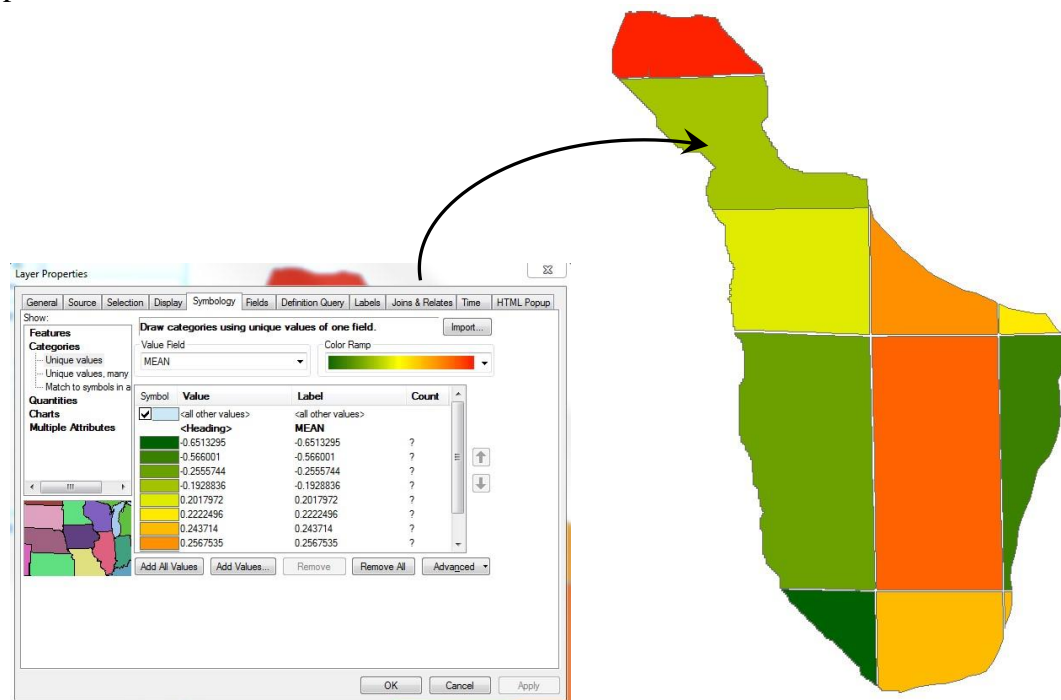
Layer Properties

General | Source | Selection | Display | Symbology | Fields | Definition Query | Labels | Joins & Relates | Time | HTML Popup

Show:
Features
Categories
Unique values
Unique values, many
Match to symbols in a
Quantities
Charts
Multiple Attributes

Draw categories using unique values of one field.

Import...

Value Field
MEAN

Color Ramp

| Symbol | Value | Label | Count |
|---|---|---|---|
| ☑ | <all other values> | <all other values> | |
| | <Heading> | MEAN | |
| | -0.6513295 | -0.6513295 | ? |
| | -0.566001 | -0.566001 | ? |
| | -0.2555744 | -0.2555744 | ? |
| | -0.1928836 | -0.1928836 | ? |
| | 0.2017972 | 0.2017972 | ? |
| | 0.2222496 | 0.2222496 | ? |
| | 0.243714 | 0.243714 | ? |
| | 0.2567535 | 0.2567535 | ? |

Add All Values | Add Values... | Remove | Remove All | Advanced

OK | Cancel | Apply